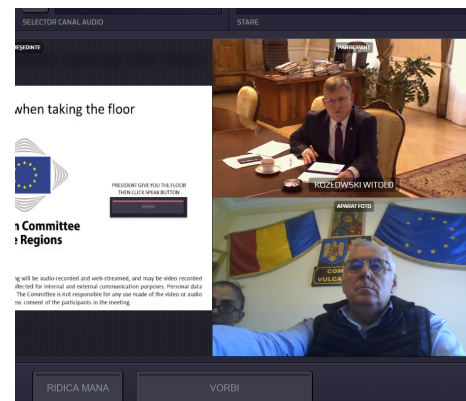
SELECTOR CANAL AUDIO

STARE

EŞEDINTE

when taking the floor

PRESIDENT GIVE YOU THE FLOOR THEN CLICK SPEAK BUTTON

n Committee
e Regions

ng will be audio-recorded and web-streamed, and may be video recorded
ollected for internal and external communication purposes. Personal data
The Committee is not responsible for any use made of the video or audio
ess consent of the participants in the meeting.

PARTICIPANT

KOZŁOWSKI WITOLD

APARAT FOTO

COM
VULCA

RIDICA MANA

VORBI